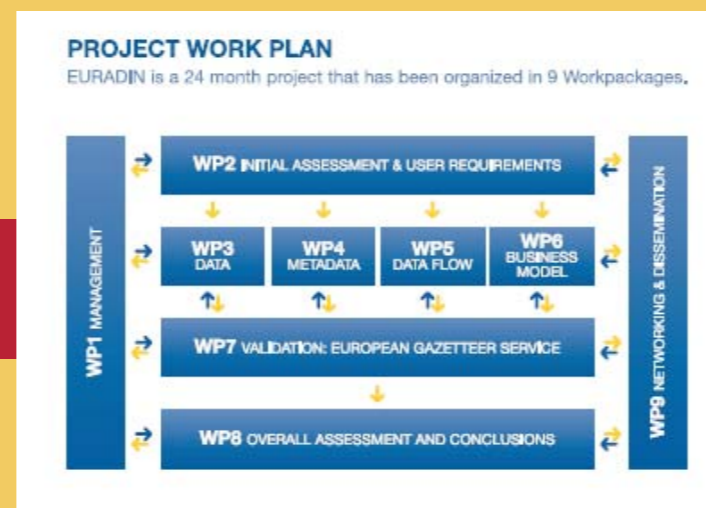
PROJECT WORK PLAN

EURADIN is a 24 month project that has been organized in 9 Workpackages.

WP1 MANAGEMENT

WP2 INITIAL ASSESSMENT & USER REQUIREMENTS

WP3 DATA

WP4 METADATA

WP5 DATA FLOW

WP6 BUSINESS MODEL

WP7 VALIDATION: EUROPEAN GAZETTEER SERVICE

WP8 OVERALL ASSESSMENT AND CONCLUSIONS

WP9 NETWORKING & DISSEMINATION